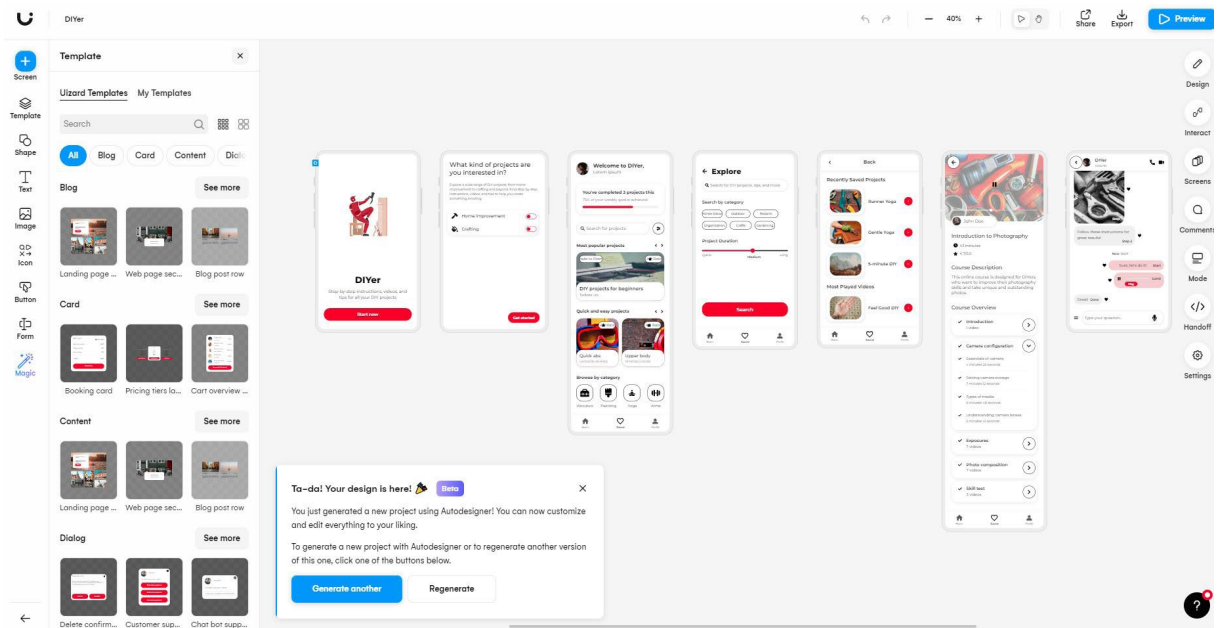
DIYer

40%

Share Export Preview

Screen
Template
Shape
Text
Image
Icon
Button
Form
Magic

Template

Uizard Templates My Templates

Search

All Blog Card Content Dialo

Blog See more

Landing page ... Web page sec... Blog post row

Card See more

Booking card Pricing tiers la... Cart overview ...

Content See more

Landing page ... Web page sec... Blog post row

Dialog See more

Delete confirm... Customer sup... Chat bot supp...

DIYer

Start now

What kind of projects are you interested in?

Home improvement
Crafting

Get started

Welcome to DIYer,

You've completed 2 projects this

Most popular projects

DIY projects for beginners

Quick and easy projects

Browse by category

Explore

Search by category

Project Duration

Search

Back

Recently Saved Projects

Most Played Videos

Introduction to Photography

Course Description

Course Overview

Introduction
Camera configuration
Exposures
Photo composition
Skill test

DIYer

Ta-da! Your design is here! Beta

You just generated a new project using Autodesigner! You can now customize and edit everything to your liking.

To generate a new project with Autodesigner or to regenerate another version of this one, click one of the buttons below.

Generate another Regenerate

Design
Interact
Screens
Comments
Mode
Handoff
Settings